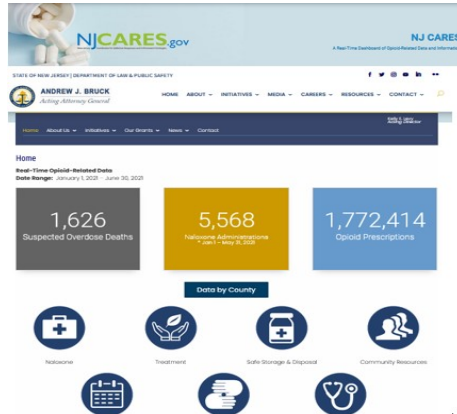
NJCARES.gov

NJ CARES
A Real-Time Dashboard of Opioid-Related Data and Information

STATE OF NEW JERSEY | DEPARTMENT OF LAW & PUBLIC SAFETY

ANDREW J. BRUCK
Acting Attorney General

HOME ABOUT INITIATIVES MEDIA CAREERS RESOURCES CONTACT

Home About Us Initiatives Our Grants News Contact

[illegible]

Home

Real-Time Opioid-Related Data
Date Range: January 1, 2021 - June 30, 2021

1,626
Suspected Overdose Deaths

5,568
Naloxone Administrations
* Jan 1 – May 31, 2021

1,772,414
Opioid Prescriptions

Data by County

Naloxone

Treatment

Safe Storage & Disposal

Community Resources